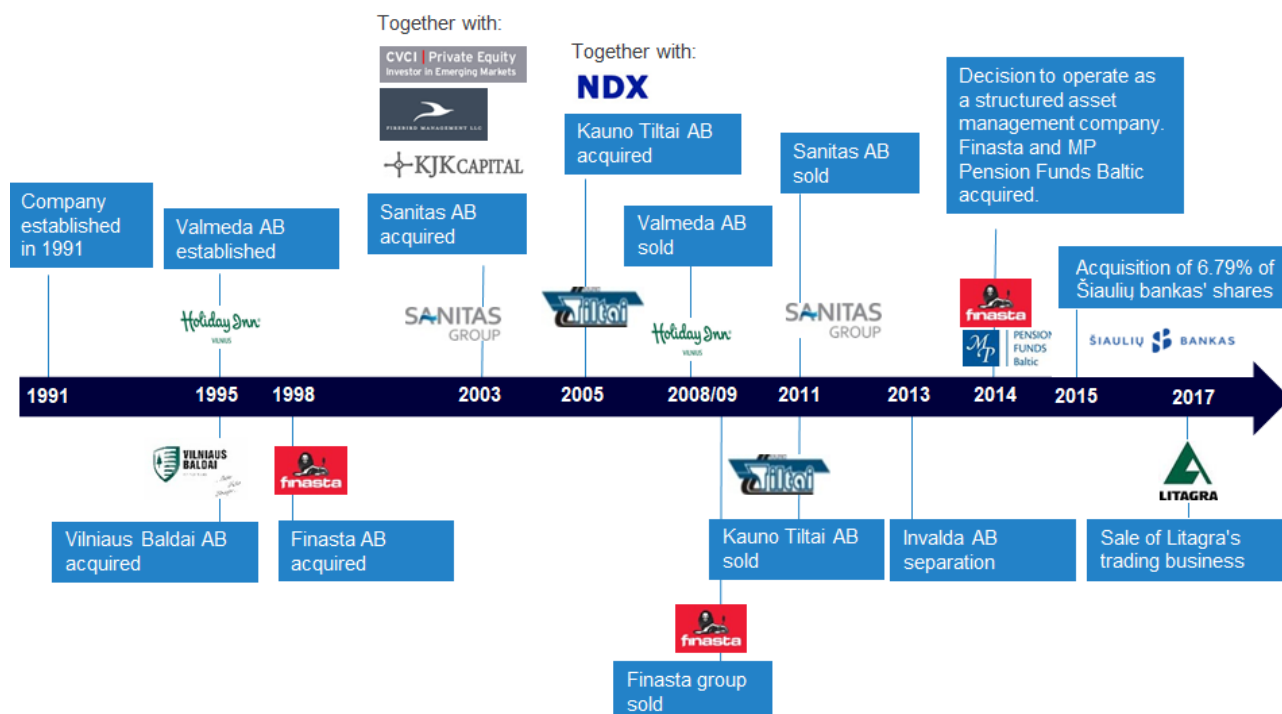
Together with:

CVCI | Private Equity
Investor in Emerging Markets

FIREBIRD MANAGEMENT LLC

KJK CAPITAL

Together with:

NDX

Kauno Tiltai AB acquired

Decision to operate as a structured asset management company. Finasta and MP Pension Funds Baltic acquired.

Sanitas AB sold

Company established in 1991

Valmeda AB established

Sanitas AB acquired

Valmeda AB sold

Acquisition of 6.79% of Šiaulių bankas' shares

Holiday Inn
VILNIUS

SANITAS GROUP

Tiltai

Holiday Inn
VILNIUS

SANITAS GROUP

finasta

MP PENSION FUNDS Baltic

ŠIAULIŲ BANKAS

1991

1995

1998

2003

2005

2008/09

2011

2013

2014

2015

2017

VILNIAUS BALDAI

finasta

Tiltai

LITAGRA

Vilniaus Baldai AB acquired

Finasta AB acquired

Kauno Tiltai AB sold

Invalda AB separation

Sale of Litagra's trading business

finasta

Finasta group sold